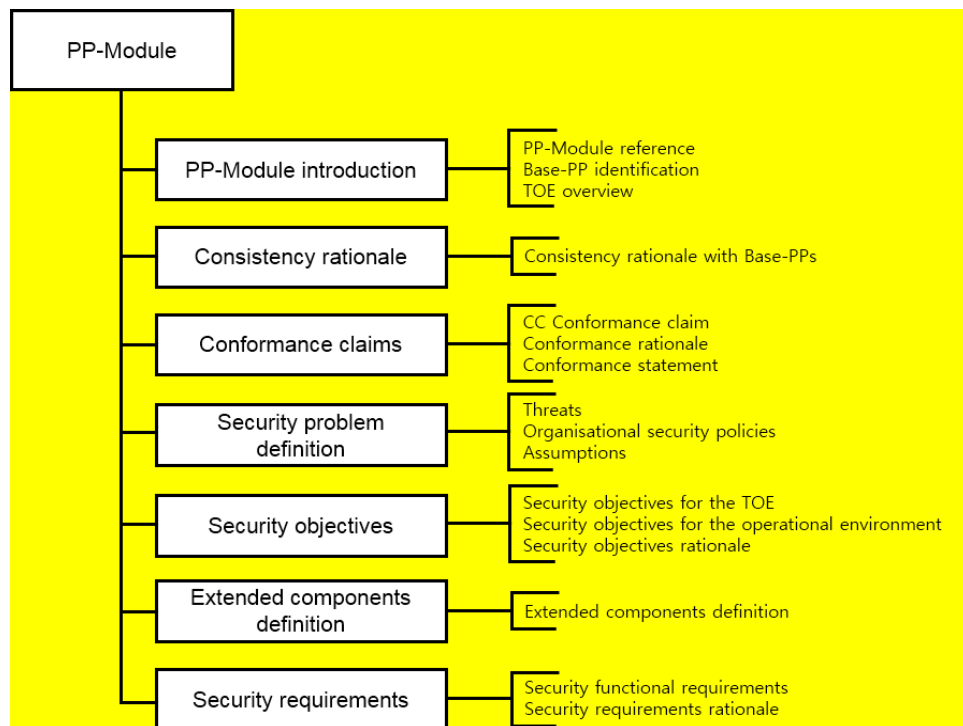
PP-Module

PP-Module introduction

PP-Module reference
Base-PP identification
TOE overview

Consistency rationale

Consistency rationale with Base-PPs

Conformance claims

CC Conformance claim
Conformance rationale
Conformance statement

Security problem definition

Threats
Organisational security policies
Assumptions

Security objectives

Security objectives for the TOE
Security objectives for the operational environment
Security objectives rationale

Extended components definition

Extended components definition

Security requirements

Security functional requirements
Security requirements rationale